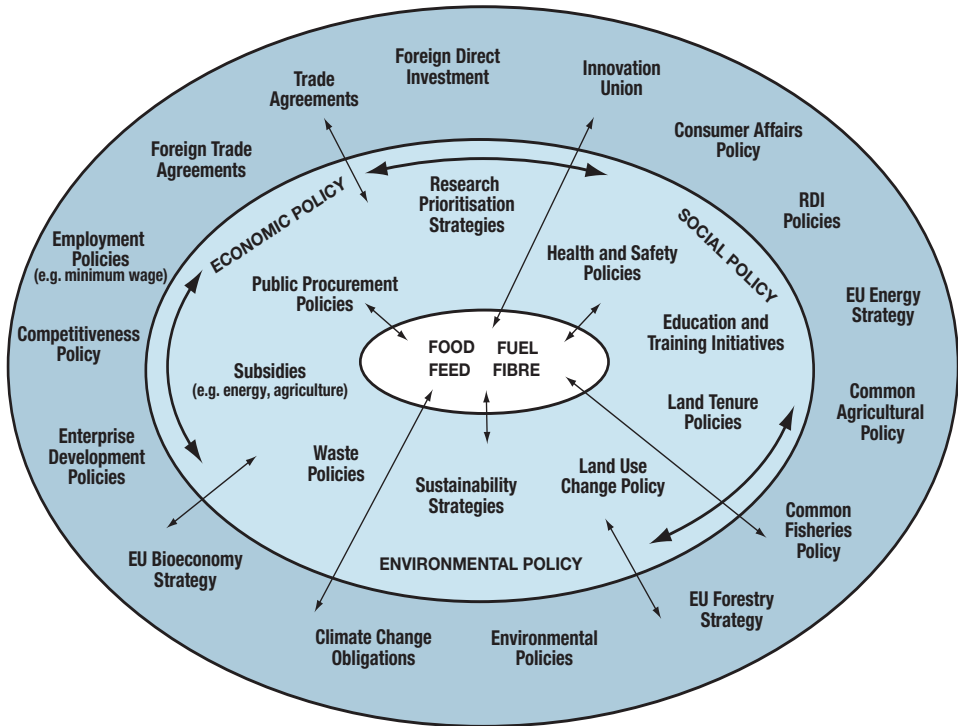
Foreign Direct Investment

Trade Agreements

Innovation Union

Consumer Affairs Policy

Foreign Trade Agreements

RDI Policies

Employment Policies (e.g. minimum wage)

EU Energy Strategy

Competitiveness Policy

Common Agricultural Policy

Enterprise Development Policies

Common Fisheries Policy

EU Bioeconomy Strategy

EU Forestry Strategy

Climate Change Obligations

Environmental Policies

ECONOMIC POLICY

SOCIAL POLICY

ENVIRONMENTAL POLICY

Research Prioritisation Strategies

Health and Safety Policies

Public Procurement Policies

Education and Training Initiatives

Subsidies (e.g. energy, agriculture)

Land Tenure Policies

Waste Policies

Sustainability Strategies

Land Use Change Policy

FOOD FUEL
FEED FIBRE